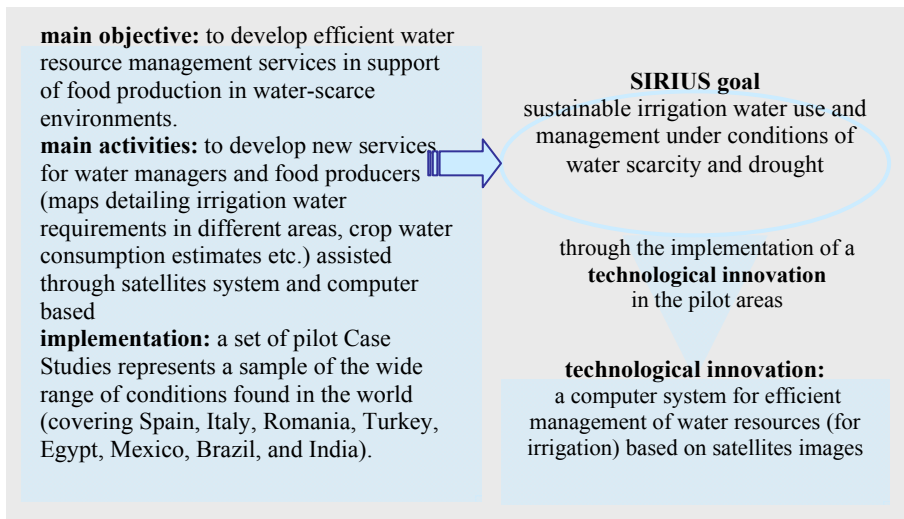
**main objective:** to develop efficient water resource management services in support of food production in water-scarce environments.
**main activities:** to develop new services for water managers and food producers (maps detailing irrigation water requirements in different areas, crop water consumption estimates etc.) assisted through satellites system and computer based
**implementation:** a set of pilot Case Studies represents a sample of the wide range of conditions found in the world (covering Spain, Italy, Romania, Turkey, Egypt, Mexico, Brazil, and India).

**SIRIUS goal**
sustainable irrigation water use and management under conditions of water scarcity and drought

through the implementation of a **technological innovation** in the pilot areas

**technological innovation:**
a computer system for efficient management of water resources (for irrigation) based on satellites images